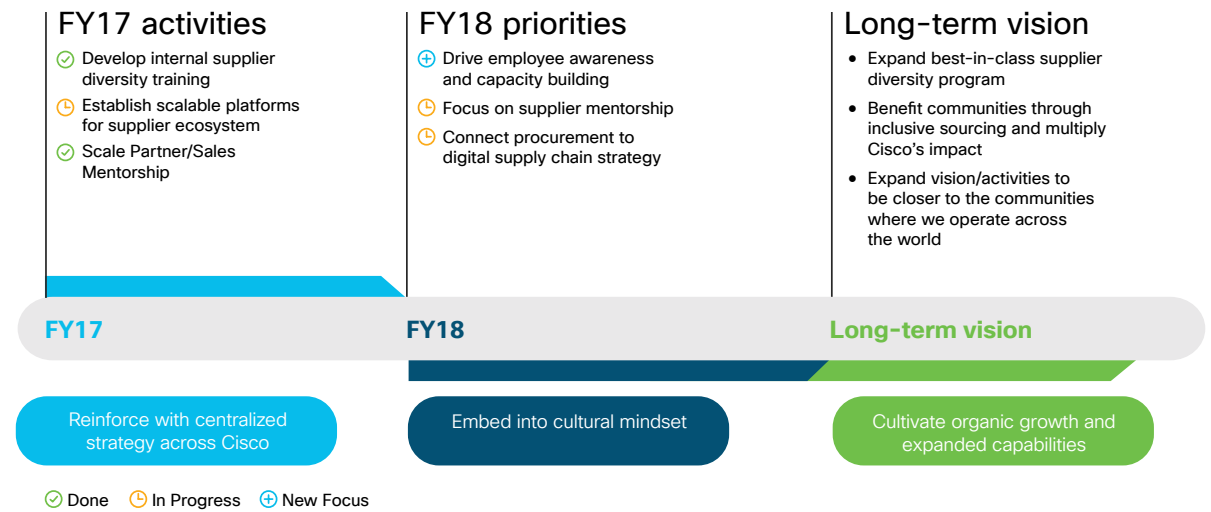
FY17 activities

Develop internal supplier diversity training

Establish scalable platforms for supplier ecosystem

Scale Partner/Sales Mentorship

FY18 priorities

Drive employee awareness and capacity building

Focus on supplier mentorship

Connect procurement to digital supply chain strategy

Long-term vision

- Expand best-in-class supplier diversity program
- Benefit communities through inclusive sourcing and multiply Cisco's impact
- Expand vision/activities to be closer to the communities where we operate across the world

FY17

FY18

Long-term vision

Reinforce with centralized strategy across Cisco

Embed into cultural mindset

Cultivate organic growth and expanded capabilities

Done In Progress New Focus